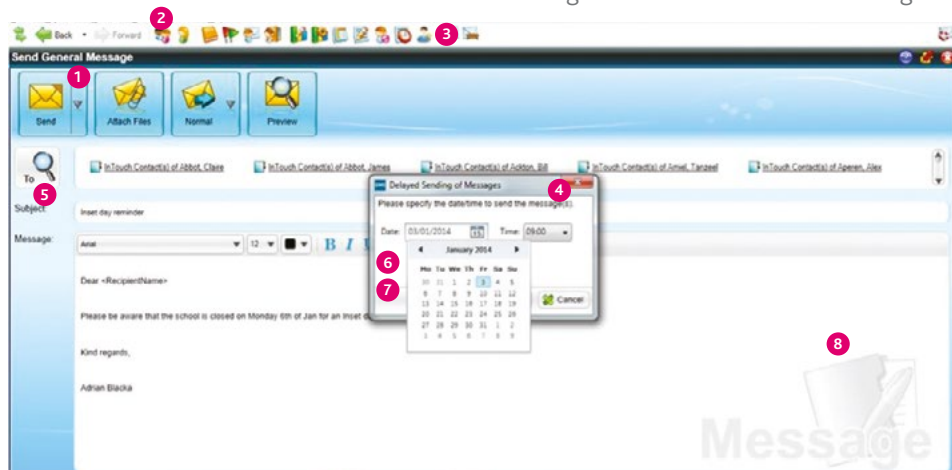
Back Forward

2

3

Send General Message

1

Send

Attach Files

Normal

Preview

To

5

InTouch Contact(s) of Abbot, Claire

InTouch Contact(s) of Abbot, James

InTouch Contact(s) of Ackton, Bill

InTouch Contact(s) of Amiel, Tanzeel

InTouch Contact(s) of Aperen, Alex

Subject: Inset day reminder

Message:

Arial

12

B I

Dear <RecipientName>

Please be aware that the school is closed on Monday 6th of Jan for an Inset d

Kind regards,

Adrian Blacka

Delayed Sending of Messages

4

Please specify the date/time to send the message(s).

Date: 03/01/2014

Time: 09:00

January 2014

6

7

| Mo | Tu | We | Th | Fr | Sa | Su |
|---|---|---|---|---|---|---|
| 30 | 31 | 1 | 2 | 3 | 4 | 5 |
| 6 | 7 | 8 | 9 | 10 | 11 | 12 |
| 13 | 14 | 15 | 16 | 17 | 18 | 19 |
| 20 | 21 | 22 | 23 | 24 | 25 | 26 |
| 27 | 28 | 29 | 30 | 31 | 1 | 2 |
| 3 | 4 | 5 | 6 | 7 | 8 | 9 |

Cancel

8

Message